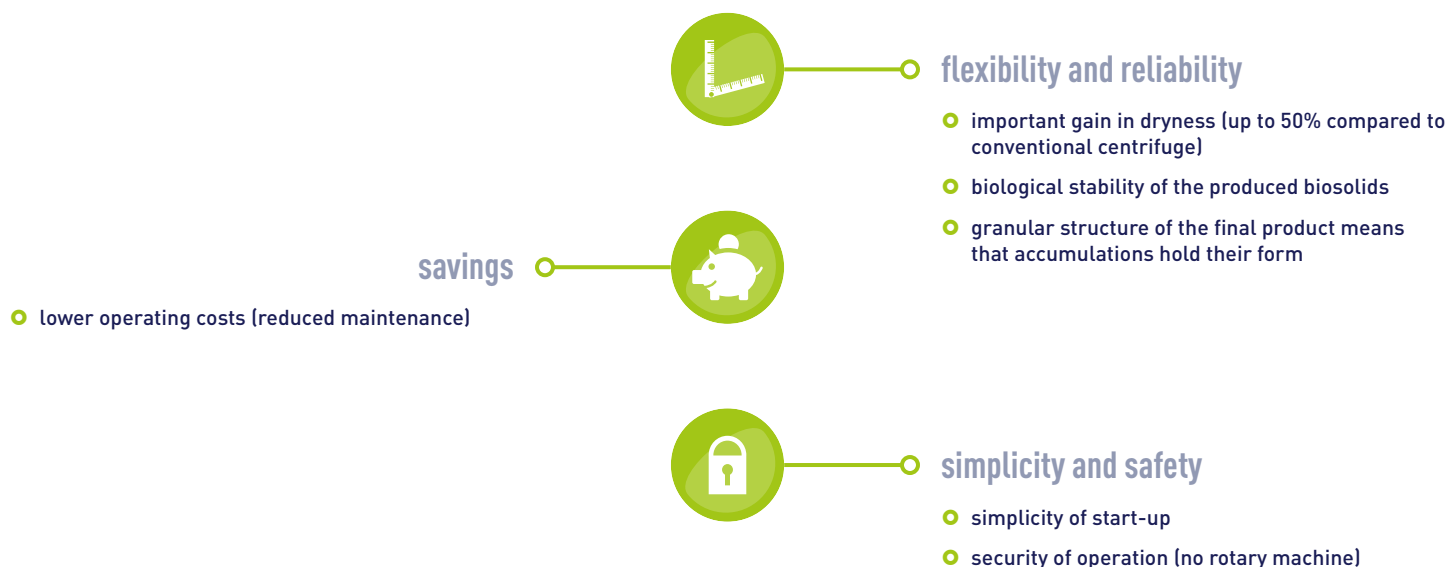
flexibility and reliability

important gain in dryness (up to 50% compared to conventional centrifuge)

biological stability of the produced biosolids

granular structure of the final product means that accumulations hold their form

savings

lower operating costs (reduced maintenance)

simplicity and safety

simplicity of start-up

security of operation (no rotary machine)